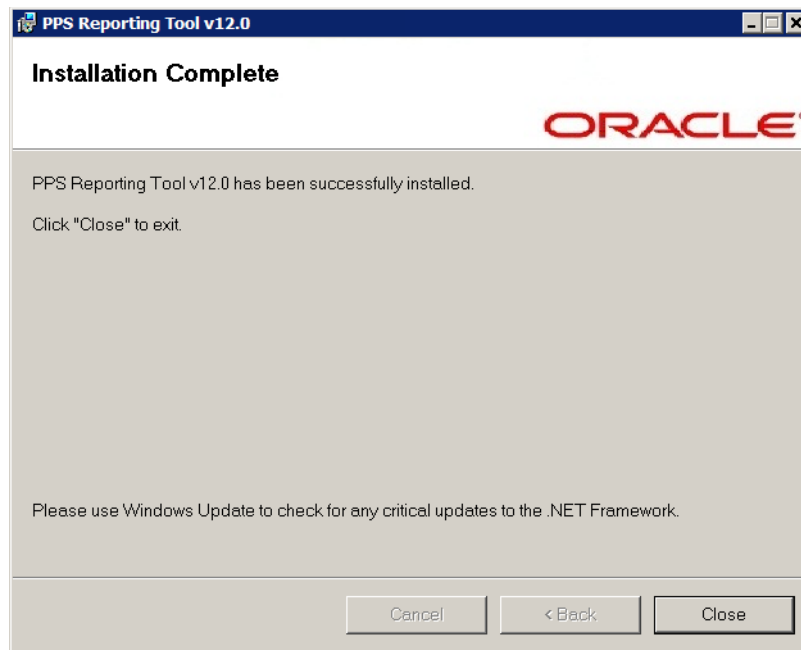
PPS Reporting Tool v12.0

Installation Complete

ORACLE

PPS Reporting Tool v12.0 has been successfully installed.

Click "Close" to exit.

Please use Windows Update to check for any critical updates to the .NET Framework.

Cancel

< Back

Close